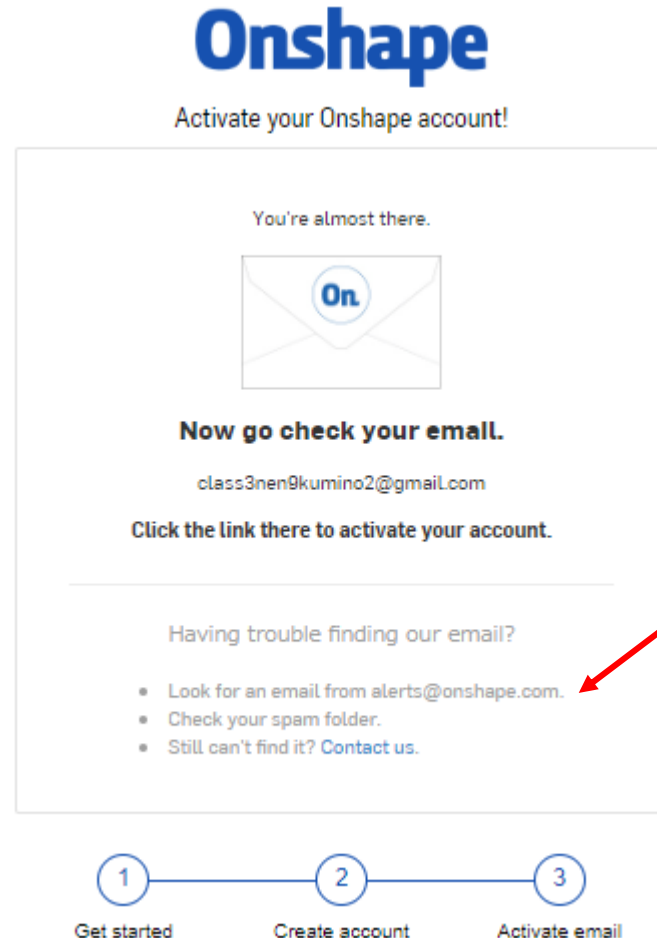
Onshape

Activate your Onshape account!

You're almost there.

On

Now go check your email.

class3nen9kumino2@gmail.com

Click the link there to activate your account.

Having trouble finding our email?

- Look for an email from alerts@onshape.com.
- Check your spam folder.
- Still can't find it? Contact us.

1 Get started
2 Create account
3 Activate email